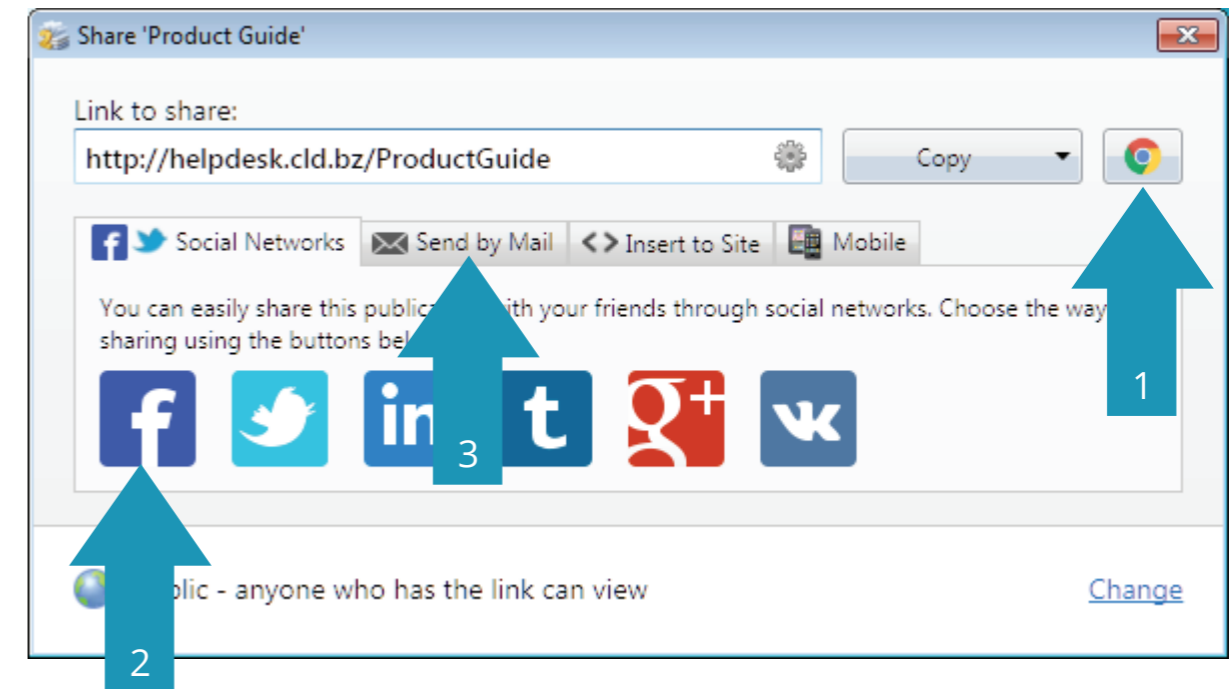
Share 'Product Guide'

Link to share:

http://helpdesk.cld.bz/ProductGuide

Copy

Social Networks

Send by Mail

<> Insert to Site

Mobile

You can easily share this public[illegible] with your friends through social networks. Choose the way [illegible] sharing using the buttons be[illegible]

f

in

t

g+

vk

1

2

3

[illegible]lic - anyone who has the link can view

Change